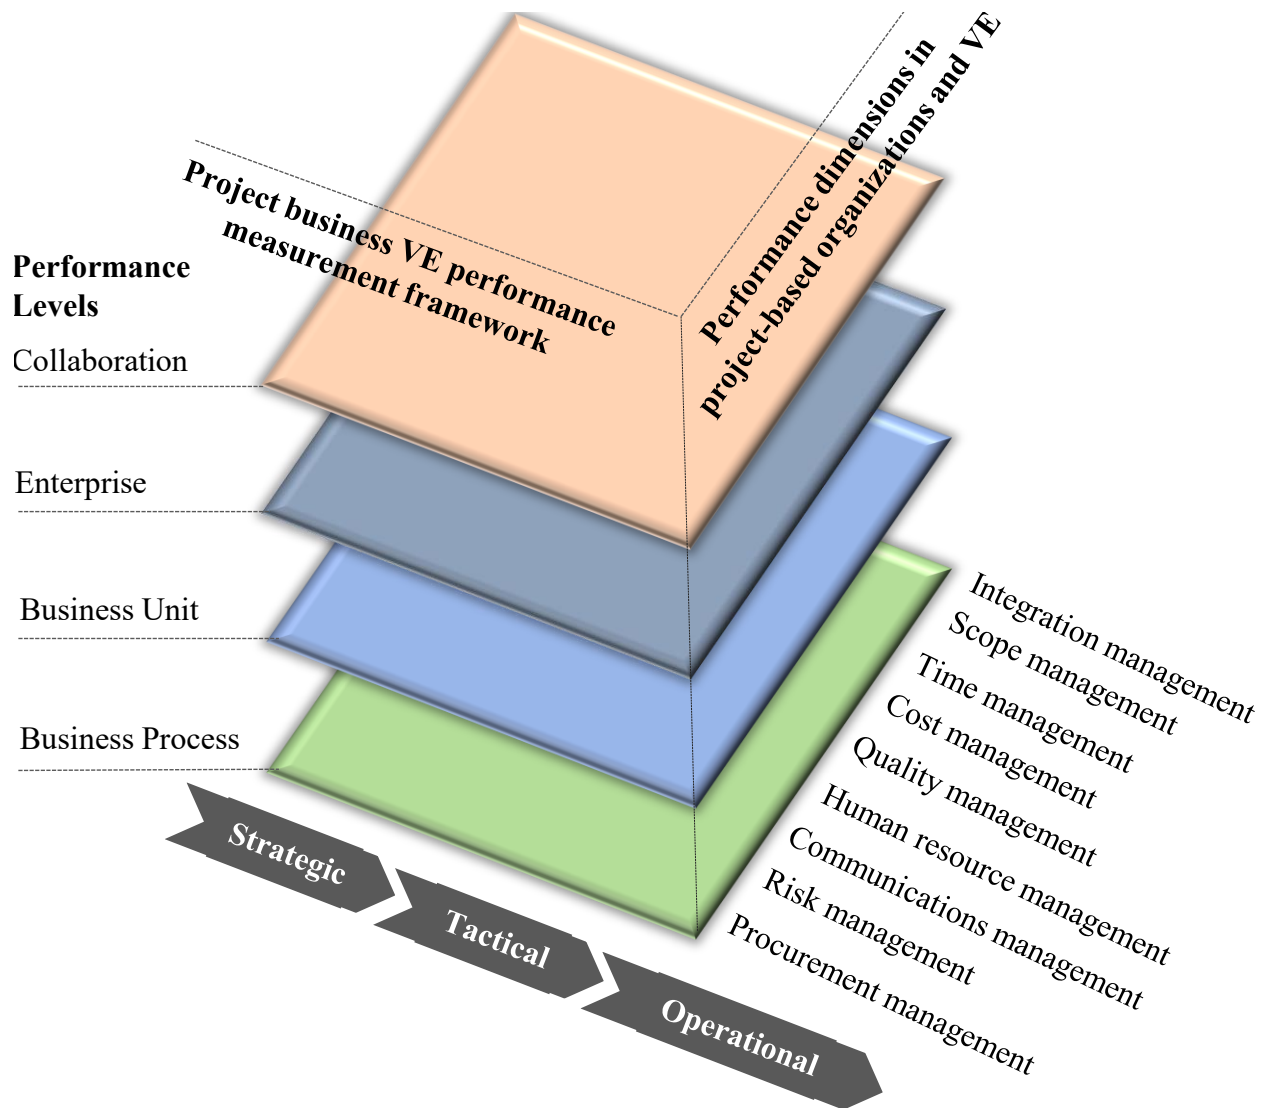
Performance dimensions in project-based organizations and VE

Project business VE performance measurement framework

Performance Levels

Collaboration

Enterprise

Business Unit

Business Process

Integration management
Scope management
Time management
Cost management
Quality management
Human resource management
Communications management
Risk management
Procurement management

Strategic

Tactical

Operational